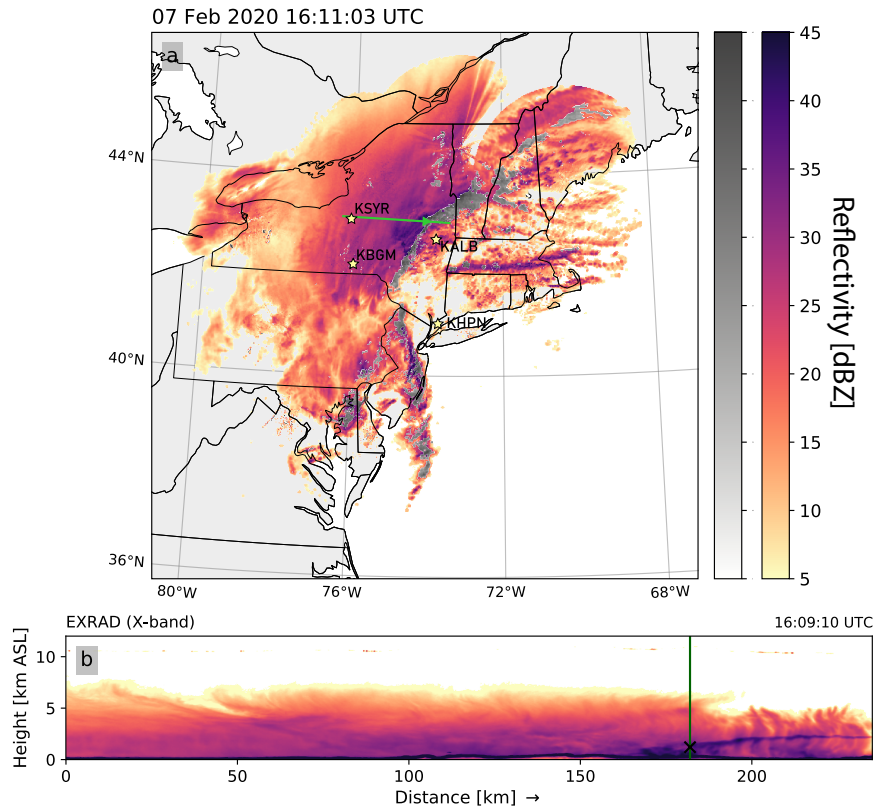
07 Feb 2020 16:11:03 UTC

a

44°N

40°N

36°N

80°W 76°W 72°W 68°W

KSYR

KALB

KBGM

KHPN

45
40
35
30
25
20
15
10
5

Reflectivity [dBZ]

EXRAD (X-band)

16:09:10 UTC

b

Height [km ASL]

10
5
0

0 50 100 150 200

Distance [km] →